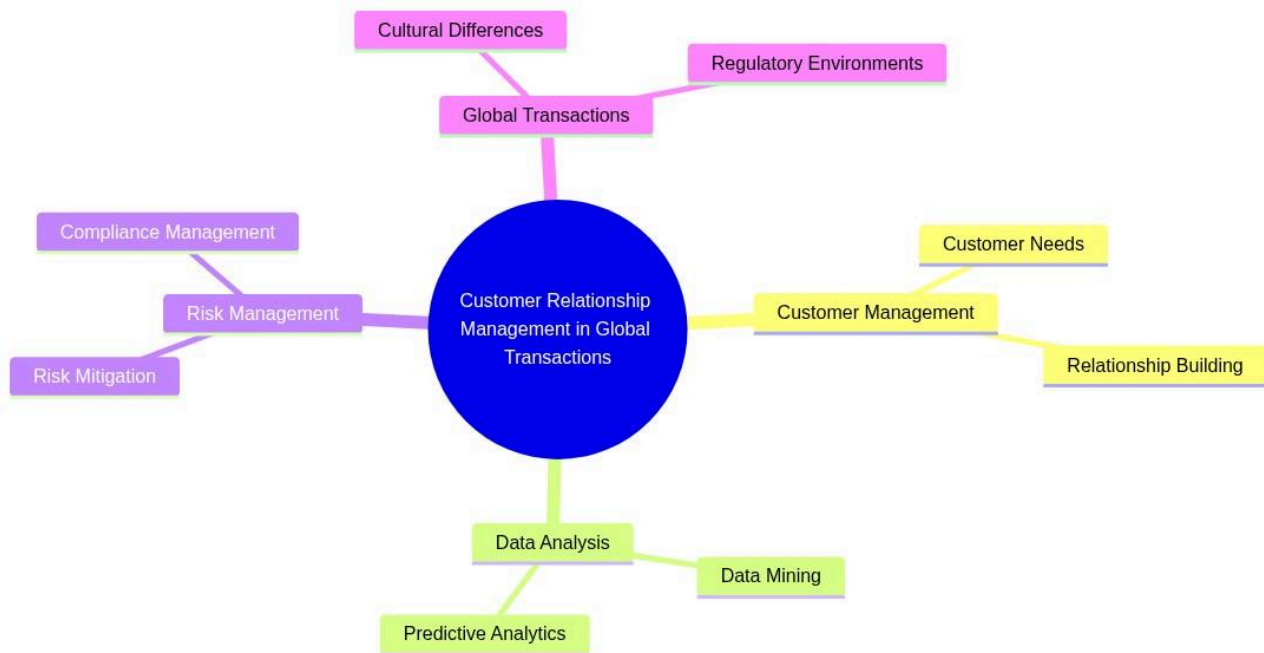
Cultural Differences

Regulatory Environments

Global Transactions

Compliance Management

Risk Management

Risk Mitigation

Customer Relationship Management in Global Transactions

Customer Needs

Customer Management

Relationship Building

Data Analysis

Data Mining

Predictive Analytics